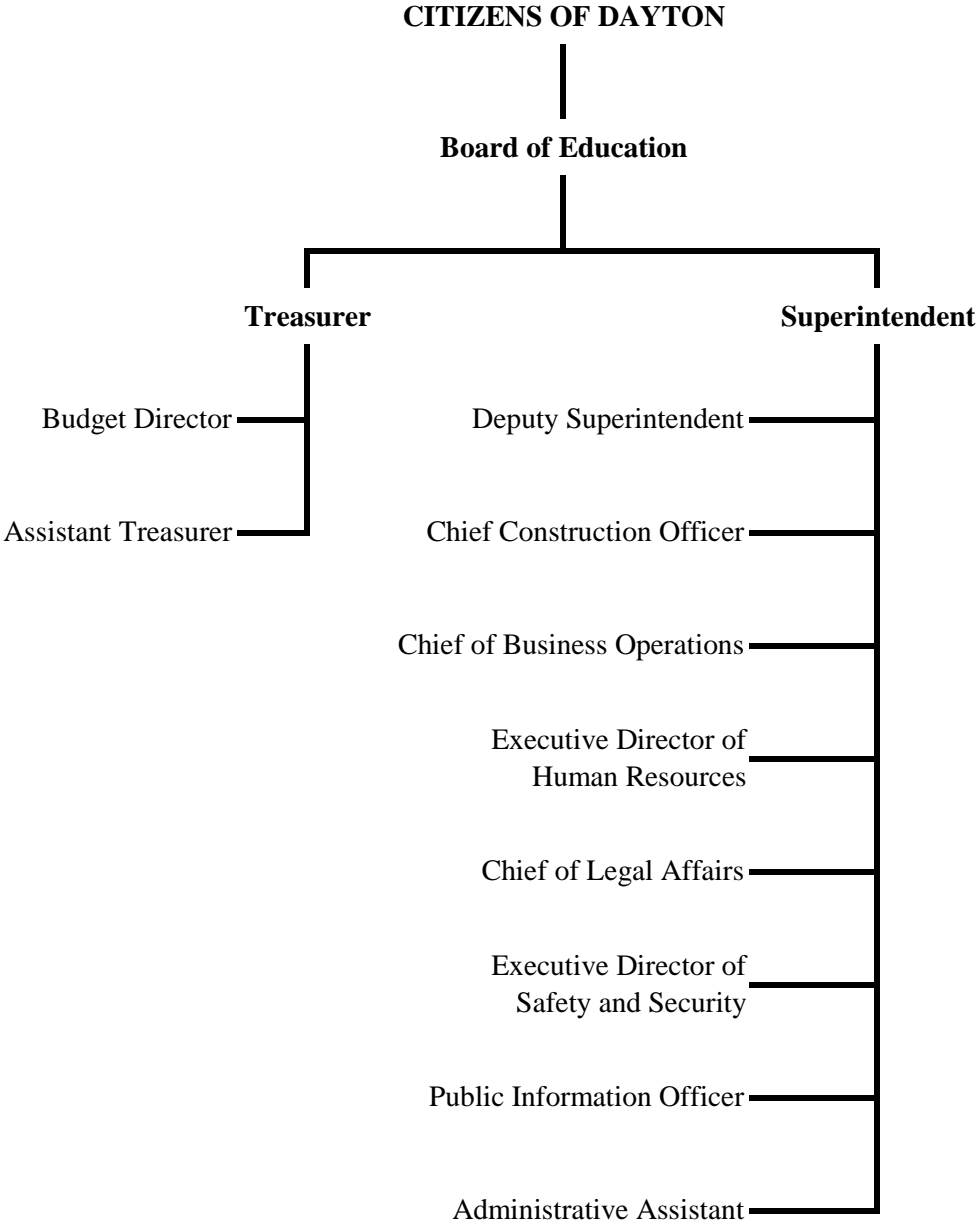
CITIZENS OF DAYTON

Board of Education

Treasurer

Budget Director

Assistant Treasurer

Superintendent

Deputy Superintendent

Chief Construction Officer

Chief of Business Operations

Executive Director of Human Resources

Chief of Legal Affairs

Executive Director of Safety and Security

Public Information Officer

Administrative Assistant